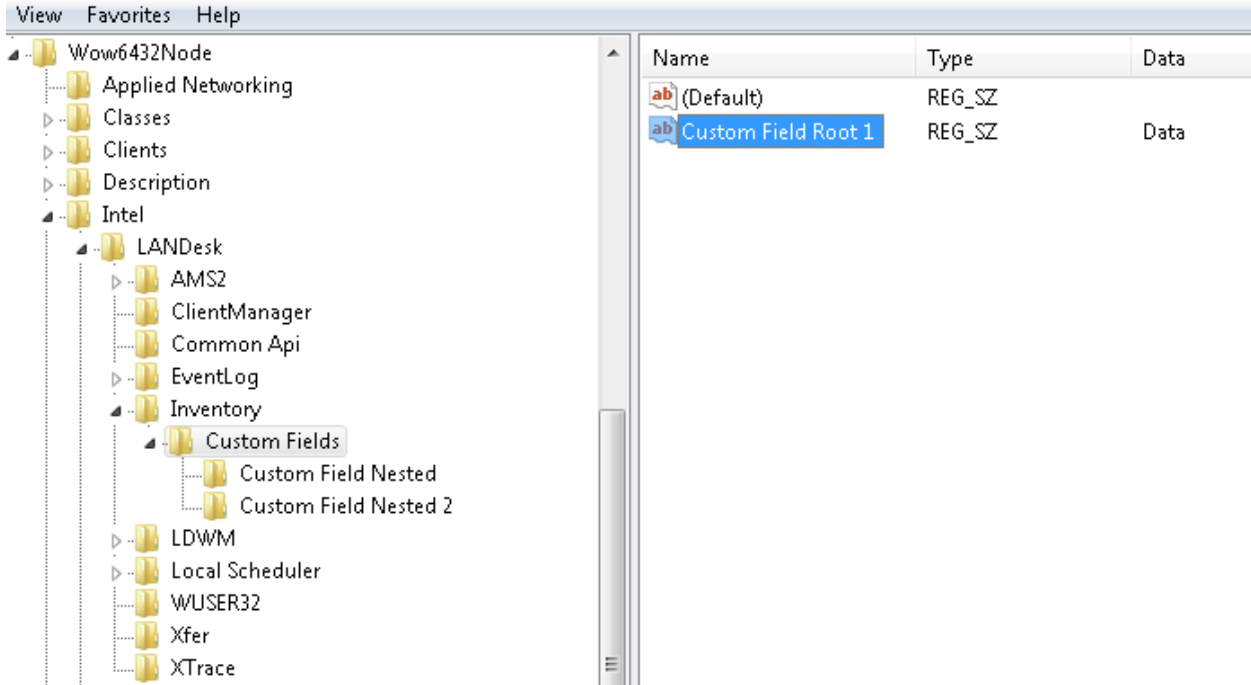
View Favorites Help

Wow6432Node
Applied Networking
Classes
Clients
Description
Intel
LANDesk
AMS2
ClientManager
Common Api
EventLog
Inventory
Custom Fields
Custom Field Nested
Custom Field Nested 2
LDWM
Local Scheduler
WUSER32
Xfer
XTrace

| Name | Type | Data |
|---|---|---|
| (Default) | REG_SZ | |
| Custom Field Root 1 | REG_SZ | Data |